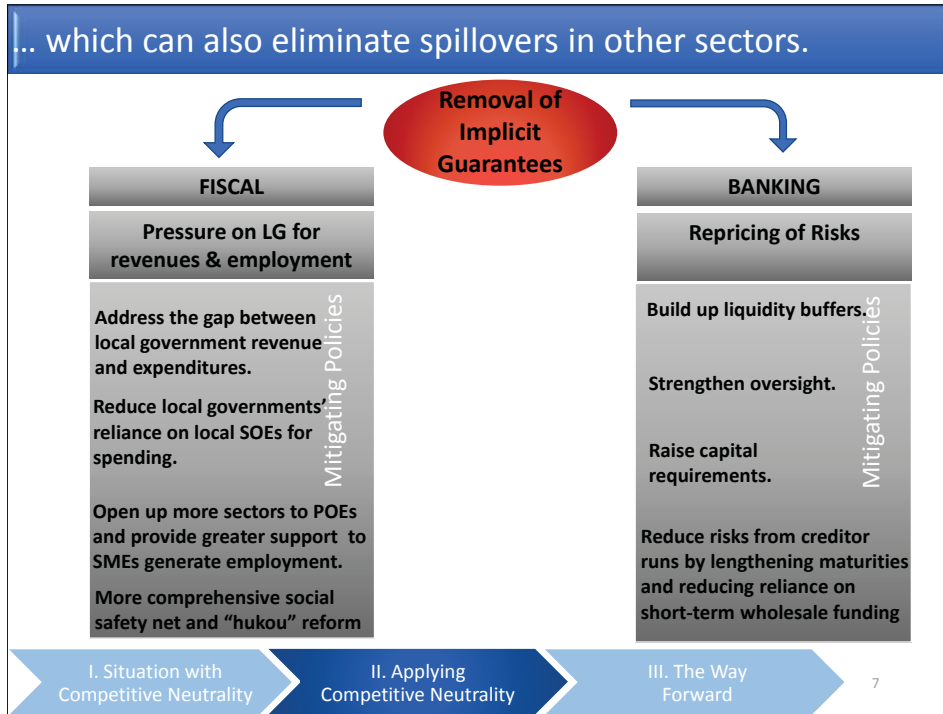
… which can also eliminate spillovers in other sectors.

Removal of Implicit Guarantees

FISCAL

Pressure on LG for revenues & employment

Mitigating Policies

Address the gap between local government revenue and expenditures.

Reduce local governments' reliance on local SOEs for spending.

Open up more sectors to POEs and provide greater support to SMEs generate employment.

More comprehensive social safety net and "hukou" reform

BANKING

Repricing of Risks

Mitigating Policies

Build up liquidity buffers.

Strengthen oversight.

Raise capital requirements.

Reduce risks from creditor runs by lengthening maturities and reducing reliance on short-term wholesale funding

I. Situation with Competitive Neutrality

II. Applying Competitive Neutrality

III. The Way Forward

7